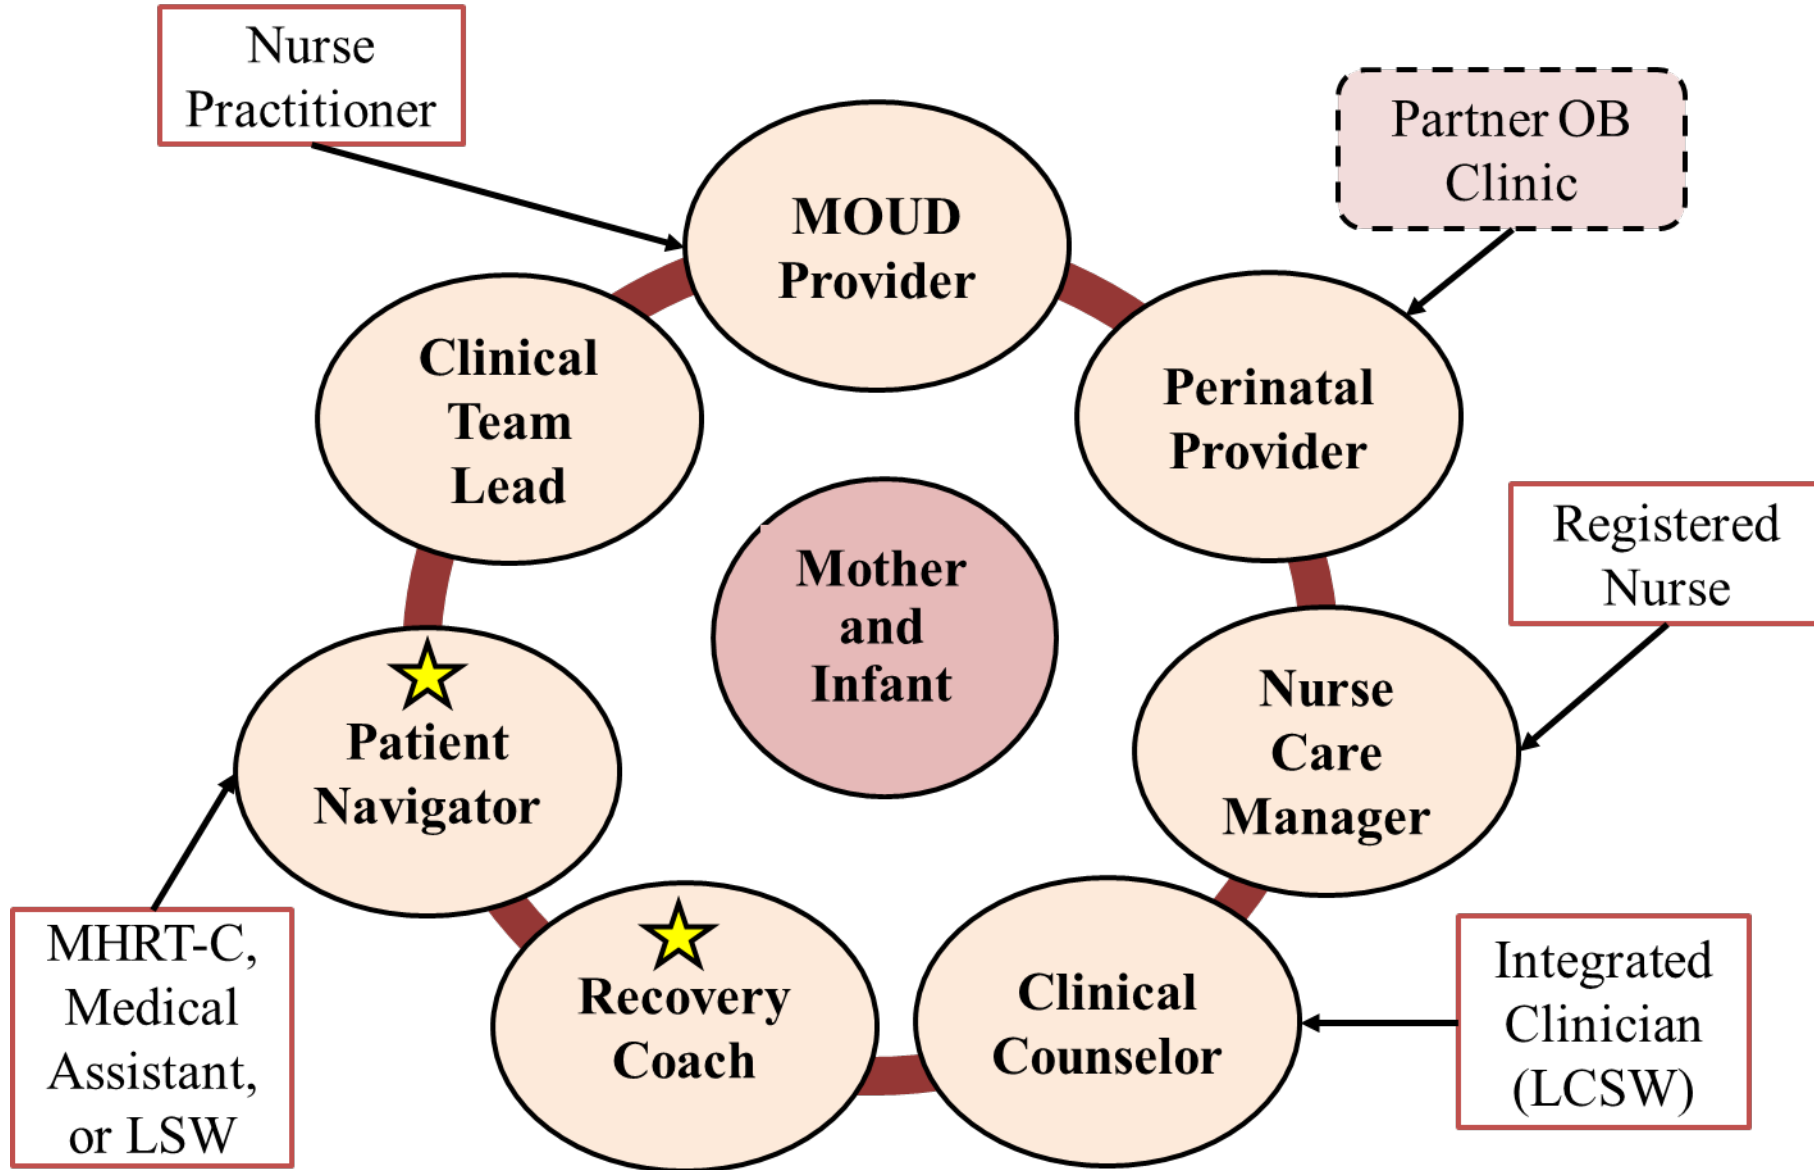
Nurse Practitioner

MOUD Provider

Partner OB Clinic

Clinical Team Lead

Perinatal Provider

Mother and Infant

Registered Nurse

Patient Navigator

Nurse Care Manager

MHRT-C, Medical Assistant, or LSW

Recovery Coach

Clinical Counselor

Integrated Clinician (LCSW)